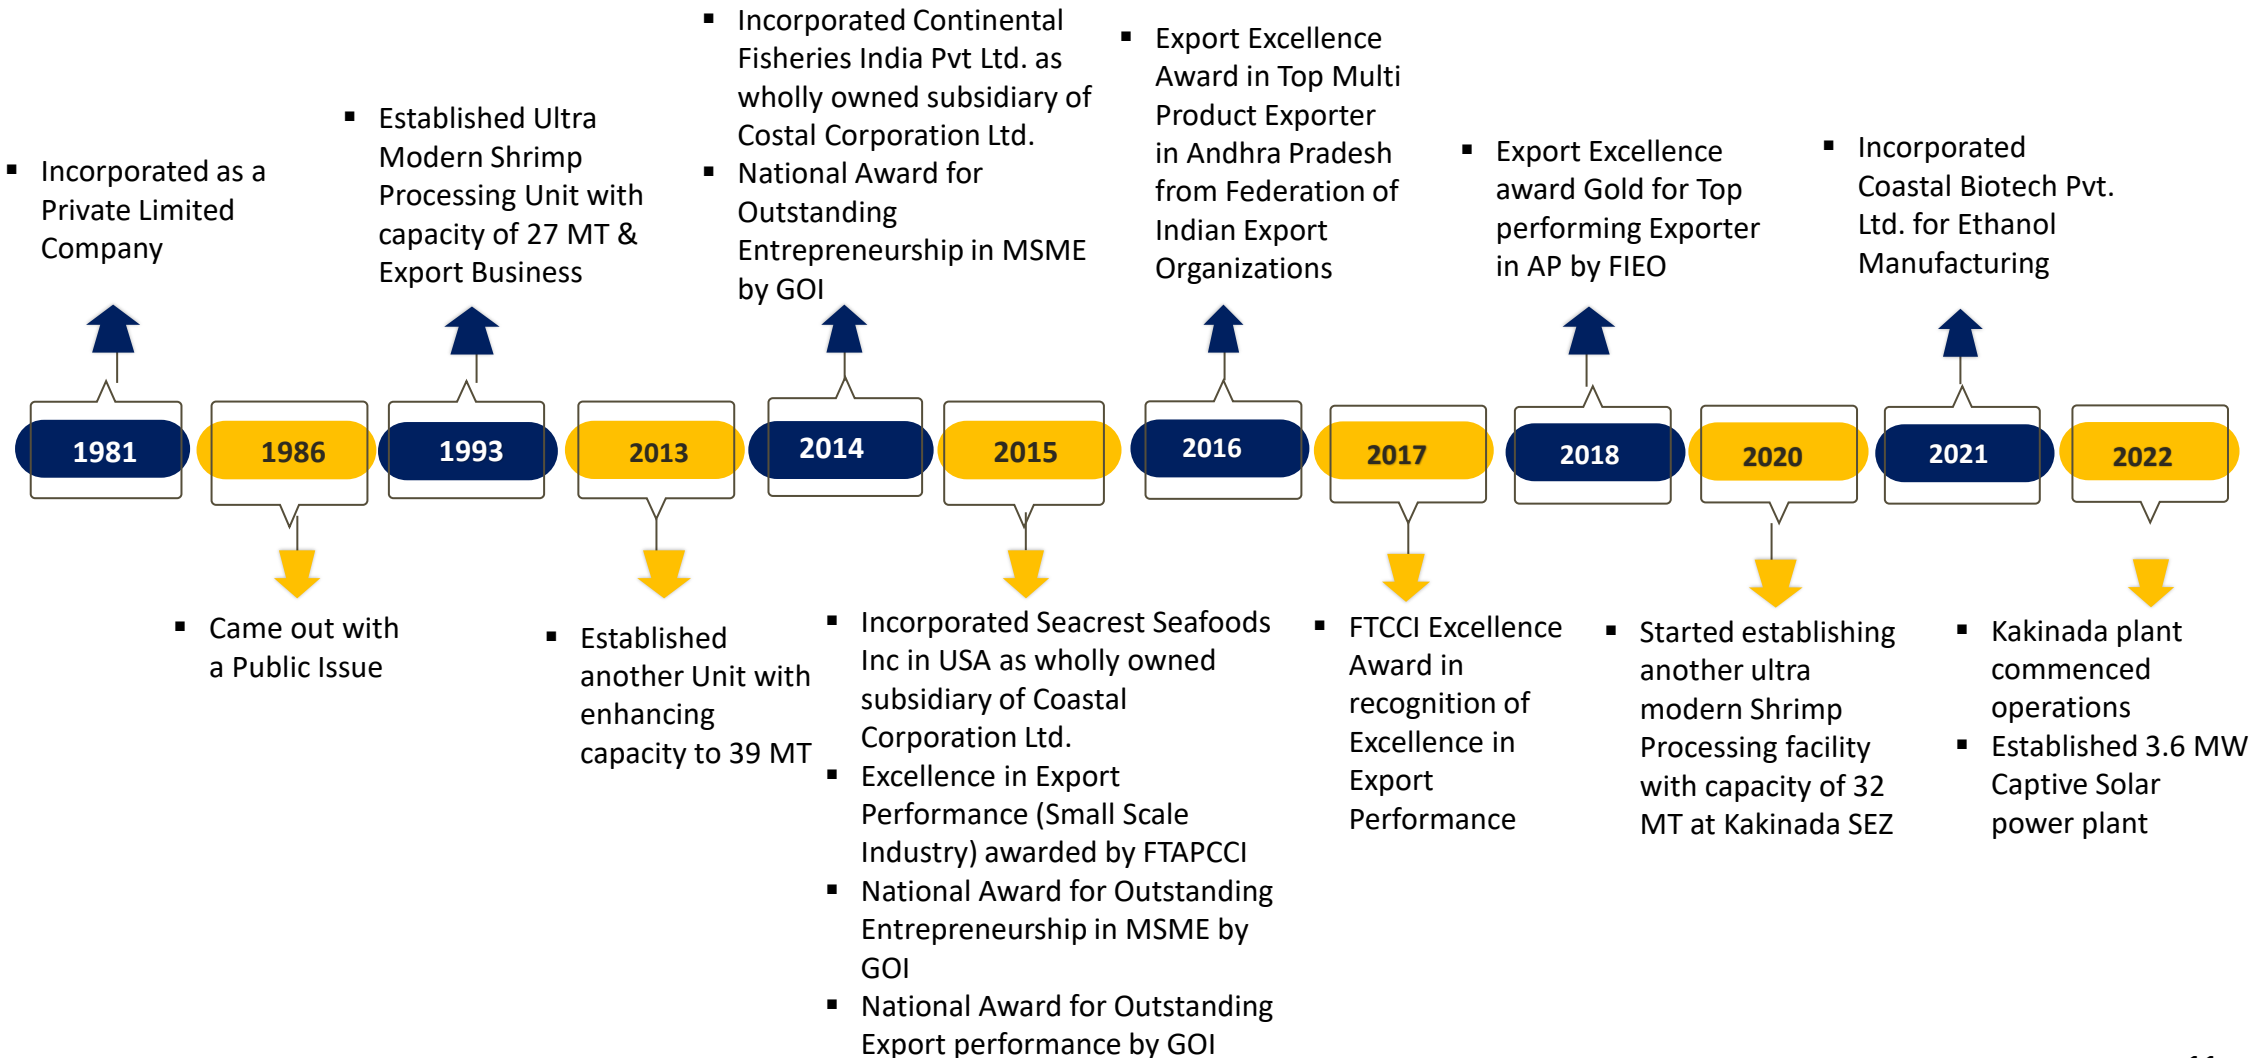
▪ Incorporated as a Private Limited Company

▪ Established Ultra Modern Shrimp Processing Unit with capacity of 27 MT & Export Business

▪ Incorporated Continental Fisheries India Pvt Ltd. as wholly owned subsidiary of Costal Corporation Ltd.
▪ National Award for Outstanding Entrepreneurship in MSME by GOI

▪ Export Excellence Award in Top Multi Product Exporter in Andhra Pradesh from Federation of Indian Export Organizations

▪ Export Excellence award Gold for Top performing Exporter in AP by FIEO

▪ Incorporated Coastal Biotech Pvt. Ltd. for Ethanol Manufacturing

1981 | 1986 | 1993 | 2013 | 2014 | 2015 | 2016 | 2017 | 2018 | 2020 | 2021 | 2022

▪ Came out with a Public Issue

▪ Established another Unit with enhancing capacity to 39 MT

▪ Incorporated Seacrest Seafoods Inc in USA as wholly owned subsidiary of Coastal Corporation Ltd.
▪ Excellence in Export Performance (Small Scale Industry) awarded by FTAPCCI
▪ National Award for Outstanding Entrepreneurship in MSME by GOI
▪ National Award for Outstanding Export performance by GOI

▪ FTCCI Excellence Award in recognition of Excellence in Export Performance

▪ Started establishing another ultra modern Shrimp Processing facility with capacity of 32 MT at Kakinada SEZ

▪ Kakinada plant commenced operations
▪ Established 3.6 MW Captive Solar power plant